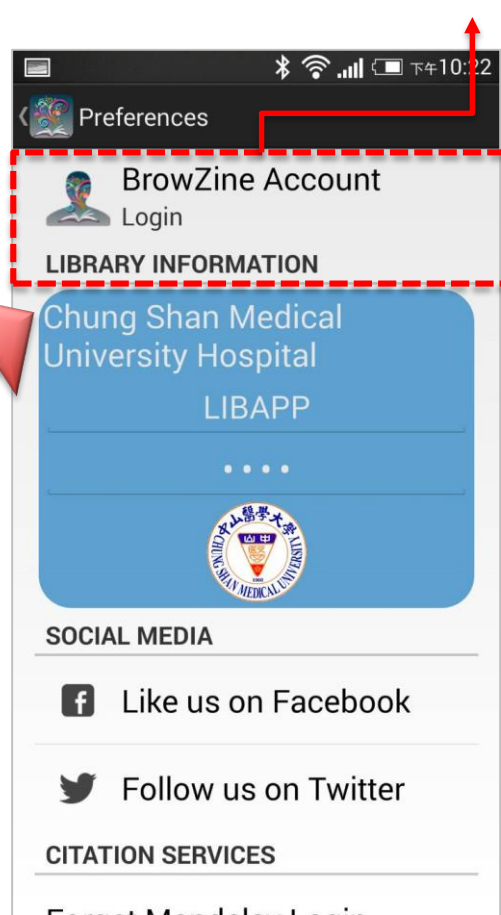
下午10:22

Preferences

BrowZine Account
Login

LIBRARY INFORMATION

Chung Shan Medical University Hospital

LIBAPP

••••

中山醫學大學
CHUNG SHAN MEDICAL UNIVERSITY

SOCIAL MEDIA

Like us on Facebook

Follow us on Twitter

CITATION SERVICES

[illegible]